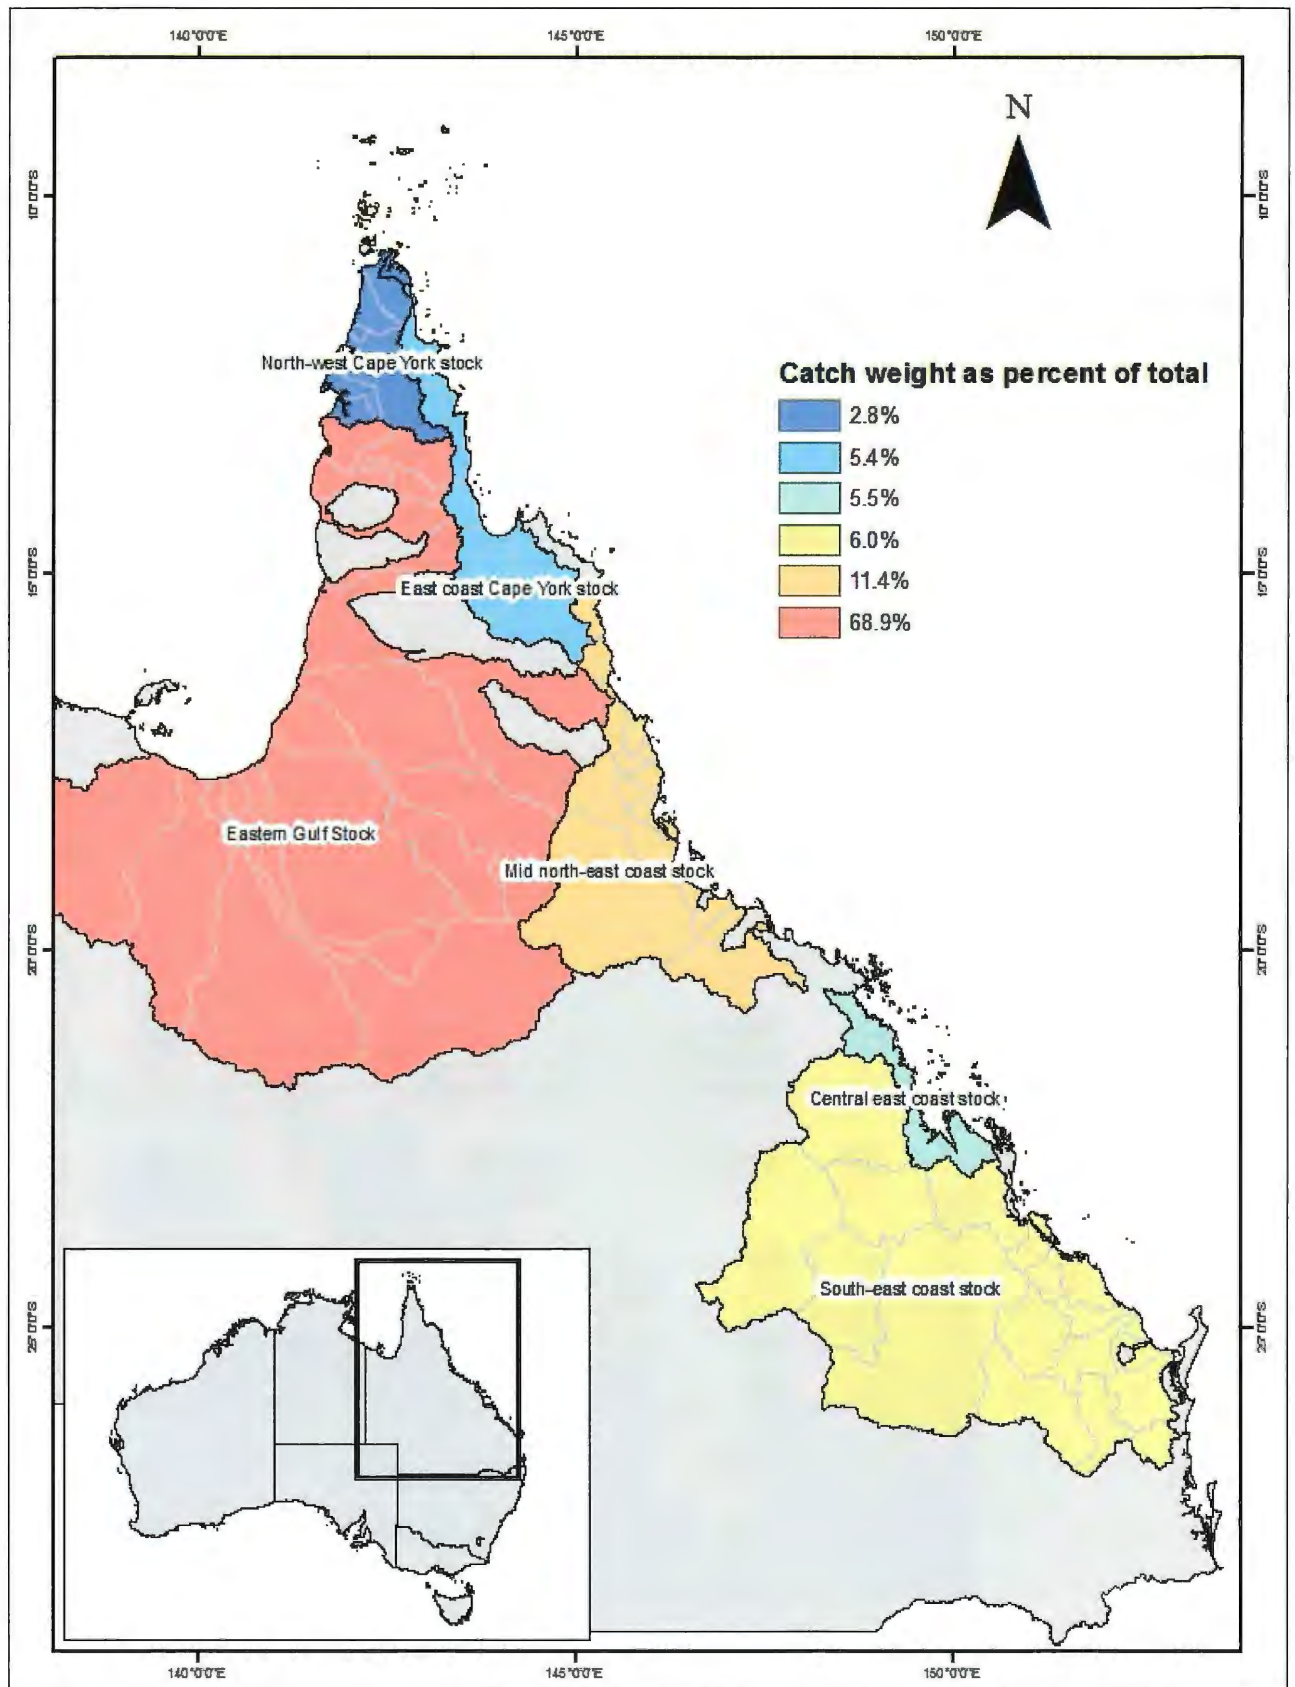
140°0'0"E

145°0'0"E

150°0'0"E

N

10°0'0"S

10°0'0"S

North-west Cape York stock

Catch weight as percent of total

2.8%

5.4%

5.5%

6.0%

11.4%

68.9%

15°0'0"S

15°0'0"S

East coast Cape York stock

Eastern Gulf Stock

Mid north-east coast stock

20°0'0"S

20°0'0"S

Central east coast stock

South-east coast stock

25°0'0"S

25°0'0"S

140°0'0"E

145°0'0"E

150°0'0"E